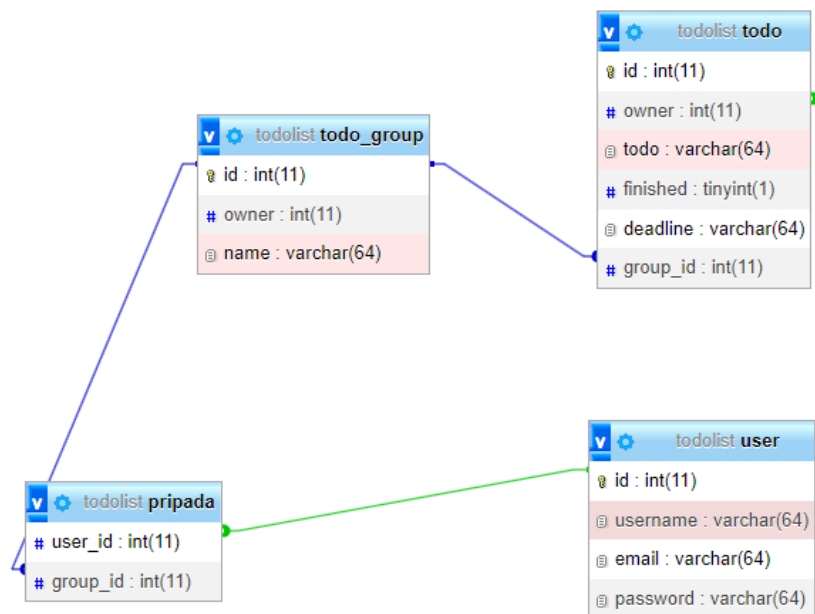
todolist todo
id : int(11)
owner : int(11)
todo : varchar(64)
finished : tinyint(1)
deadline : varchar(64)
group_id : int(11)

todolist todo_group
id : int(11)
owner : int(11)
name : varchar(64)

todolist user
id : int(11)
username : varchar(64)
email : varchar(64)
password : varchar(64)

todolist pripada
user_id : int(11)
group_id : int(11)